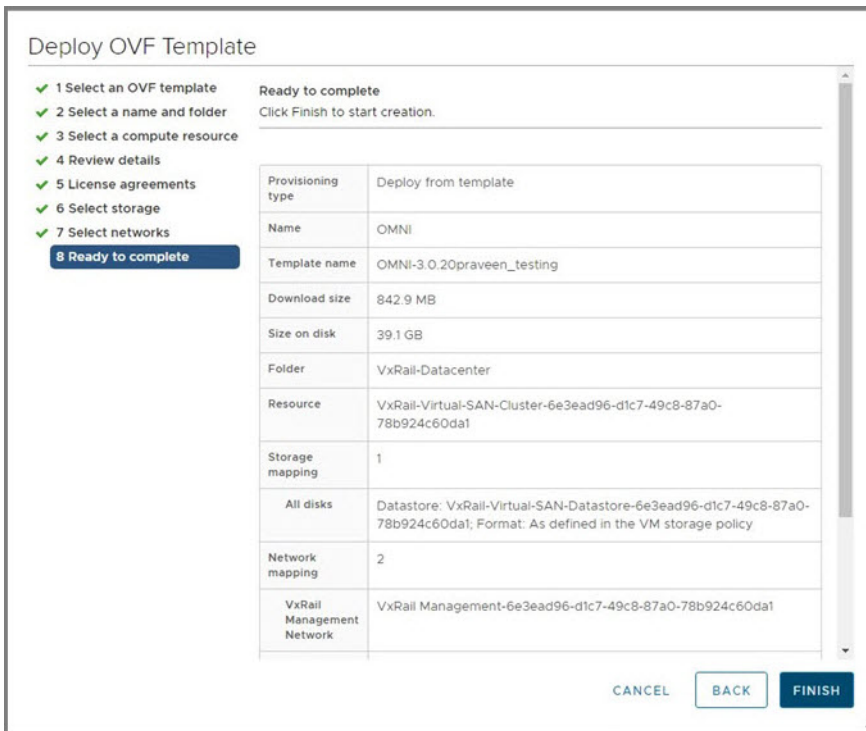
Deploy OVF Template

✔ 1 Select an OVF template
✔ 2 Select a name and folder
✔ 3 Select a compute resource
✔ 4 Review details
✔ 5 License agreements
✔ 6 Select storage
✔ 7 Select networks
8 Ready to complete

Ready to complete
Click Finish to start creation.

| | |
|---|---|
| Provisioning type | Deploy from template |
| Name | OMNI |
| Template name | OMNI-3.0.20praveen_testing |
| Download size | 842.9 MB |
| Size on disk | 39.1 GB |
| Folder | VxRail-Datacenter |
| Resource | VxRail-Virtual-SAN-Cluster-6e3ead96-d1c7-49c8-87a0-78b924c60da1 |
| Storage mapping | 1 |
| All disks | Datastore: VxRail-Virtual-SAN-Datastore-6e3ead96-d1c7-49c8-87a0-78b924c60da1; Format: As defined in the VM storage policy |
| Network mapping | 2 |
| VxRail Management Network | VxRail Management-6e3ead96-d1c7-49c8-87a0-78b924c60da1 |

CANCEL BACK FINISH